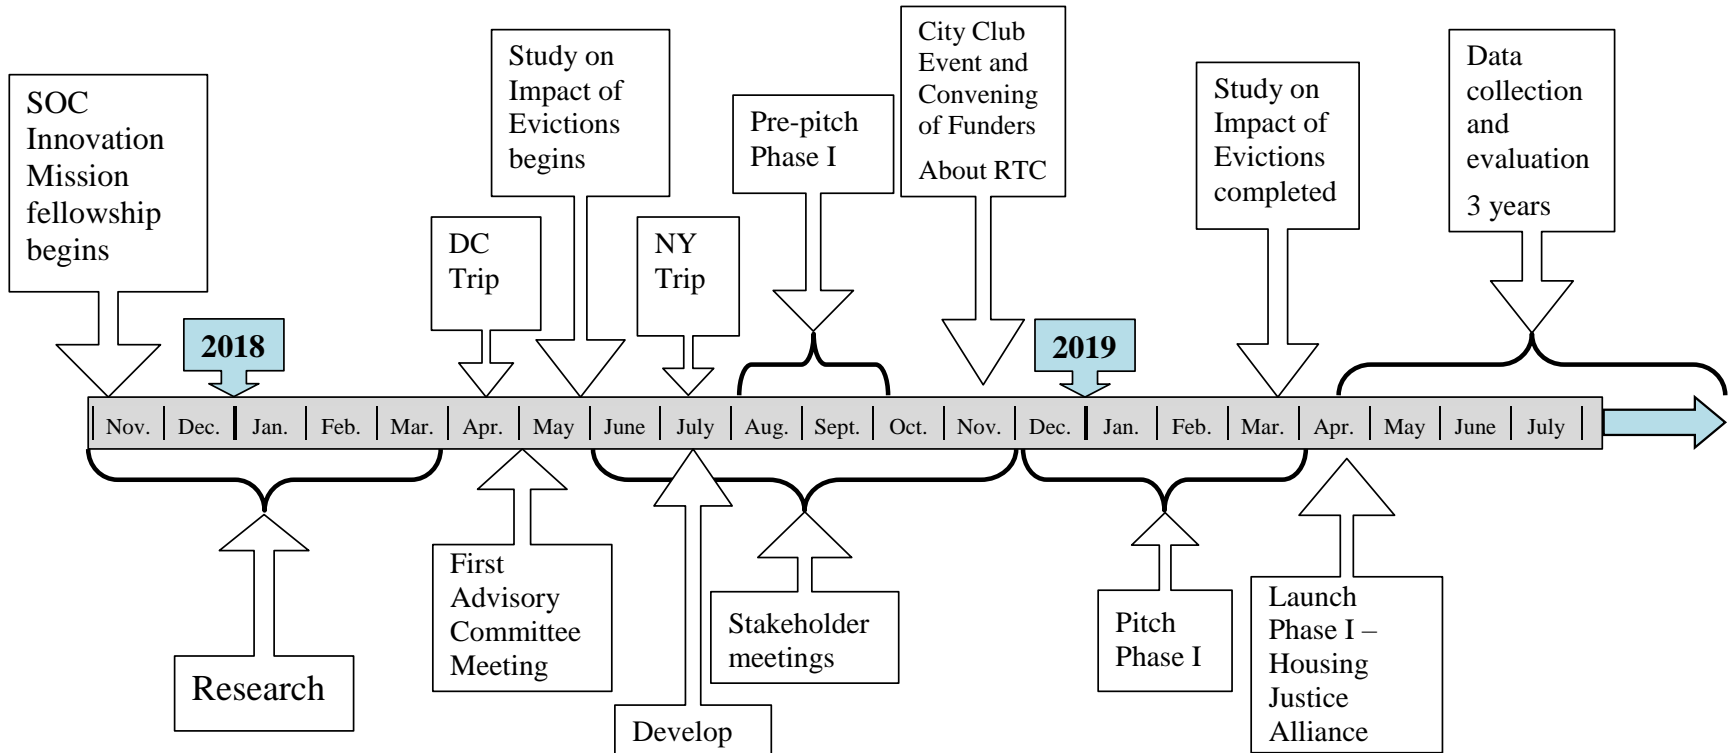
SOC Innovation Mission fellowship begins

Study on Impact of Evictions begins

Pre-pitch Phase I

City Club Event and Convening of Funders

About RTC

Study on Impact of Evictions completed

Data collection and evaluation

3 years

DC Trip

NY Trip

2018

2019

| Nov. | Dec. | Jan. | Feb. | Mar. | Apr. | May | June | July | Aug. | Sept. | Oct. | Nov. | Dec. | Jan. | Feb. | Mar. | Apr. | May | June | July |
|---|---|---|---|---|---|---|---|---|---|---|---|---|---|---|---|---|---|---|---|---|

Research

First Advisory Committee Meeting

Develop

Stakeholder meetings

Pitch Phase I

Launch Phase I – Housing Justice Alliance